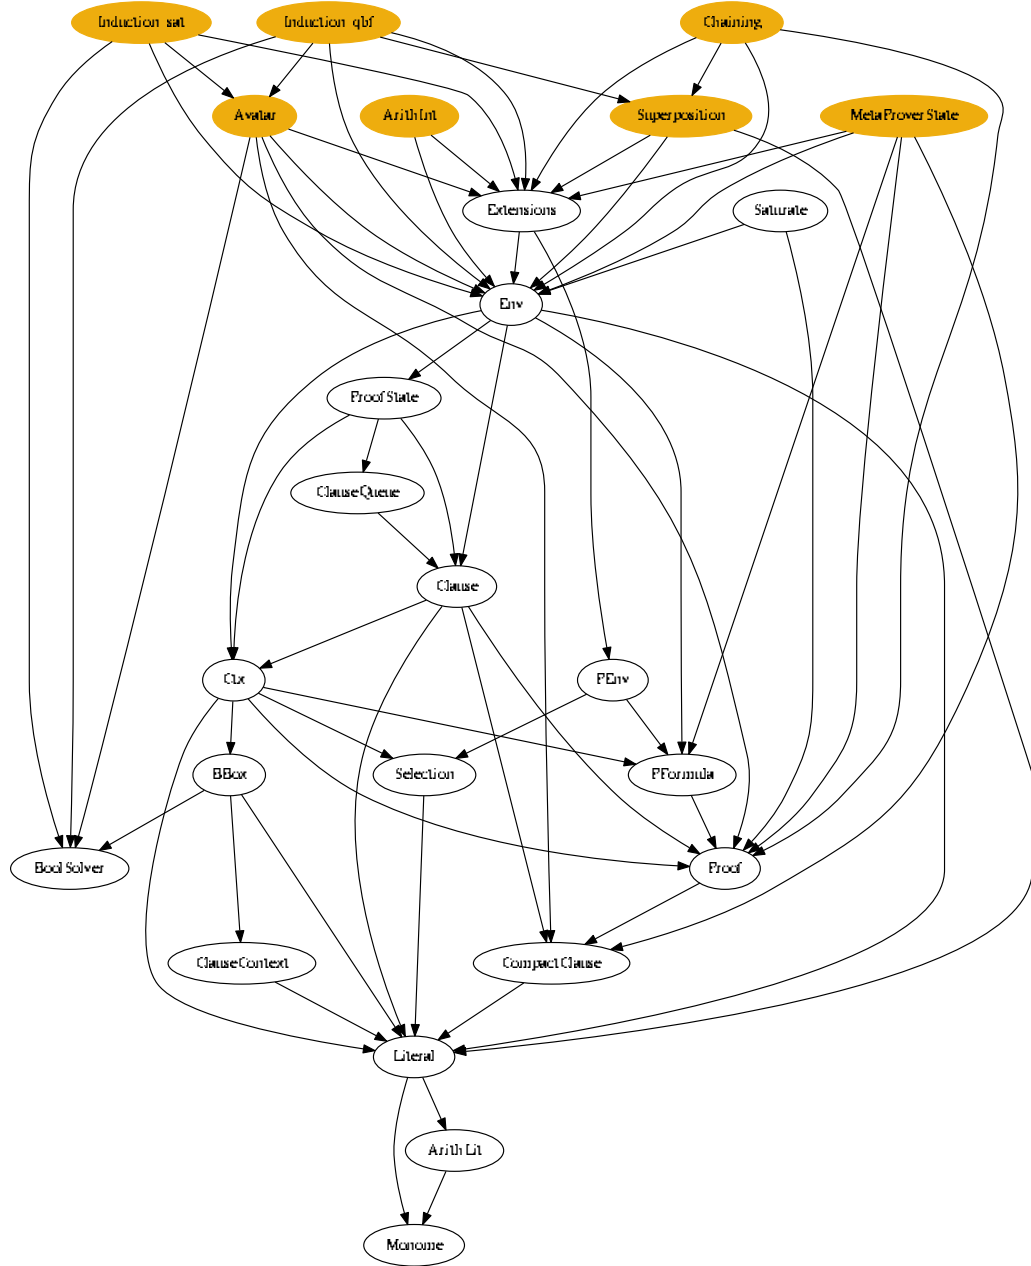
Induction_sat
Induction_qbf
Chaining
Avatar
ArithInt
Superposition
MetaProverState
Extensions
Saturate
Env
ProofState
ClauseQueue
Clause
Ctx
PEnv
BBox
Selection
PFormula
BoolSolver
Proof
ClauseContext
CompactClause
Literal
ArithLit
Monome